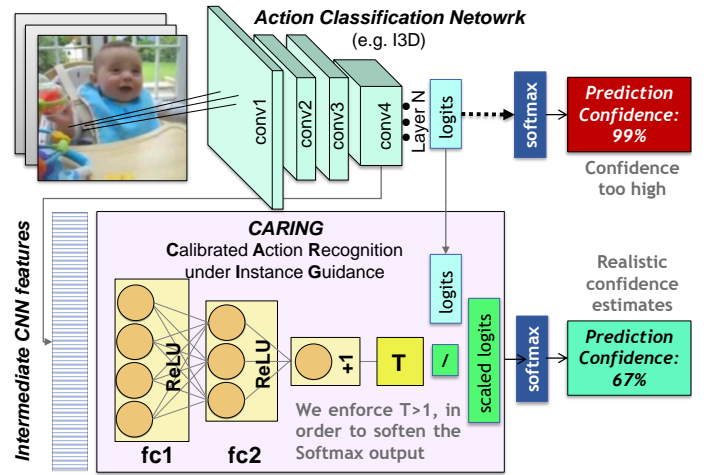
Action Classification Netowrk
(e.g. I3D)

conv1
conv2
conv3
conv4
Layer N
logits
softmax
Prediction Confidence: 99%
Confidence too high

Intermediate CNN features

CARING
Calibrated Action Recognition under Instance Guidance

logits
Realistic confidence estimates

ReLU
ReLU
+1
T
/
scaled logits
softmax
Prediction Confidence: 67%

We enforce T>1, in order to soften the Softmax output

fc1
fc2